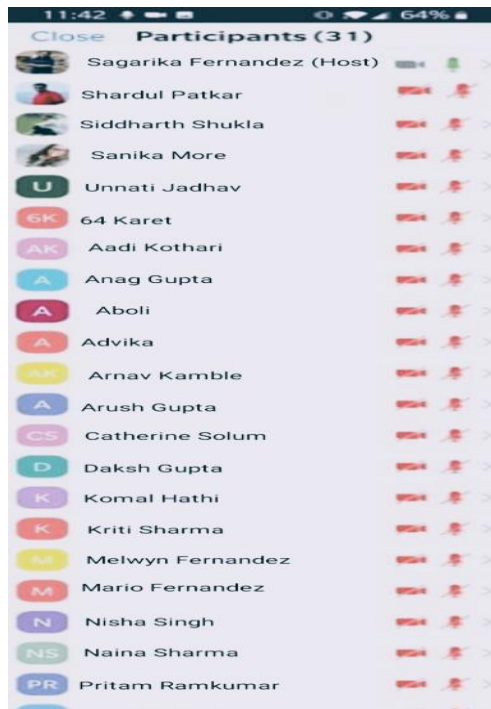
11:42 64%

Close Participants (31)

Sagarika Fernandez (Host)

Shardul Patkar

Siddharth Shukla

Sanika More

U Unnati Jadhav

6K 64 Karet

AK Aadi Kothari

A Anag Gupta

A Aboli

A Advika

AK Arnav Kamble

A Arush Gupta

CS Catherine Solum

D Daksh Gupta

K Komal Hathi

K Kriti Sharma

M Melwyn Fernandez

M Mario Fernandez

N Nisha Singh

NS Naina Sharma

PR Pritam Ramkumar